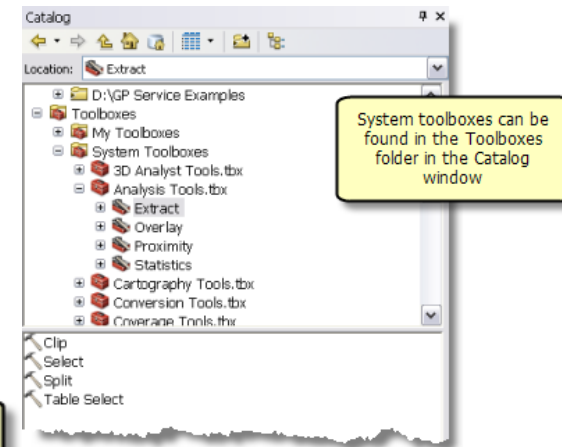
Catalog

Location: Extract

D:\GP Service Examples
Toolboxes
My Toolboxes
System Toolboxes
3D Analyst Tools.tbx
Analysis Tools.tbx
Extract
Overlay
Proximity
Statistics
Cartography Tools.tbx
Conversion Tools.tbx
Coverage Tools.tbx

System toolboxes can be found in the Toolboxes folder in the Catalog window

Clip
Select
Split
Table Select